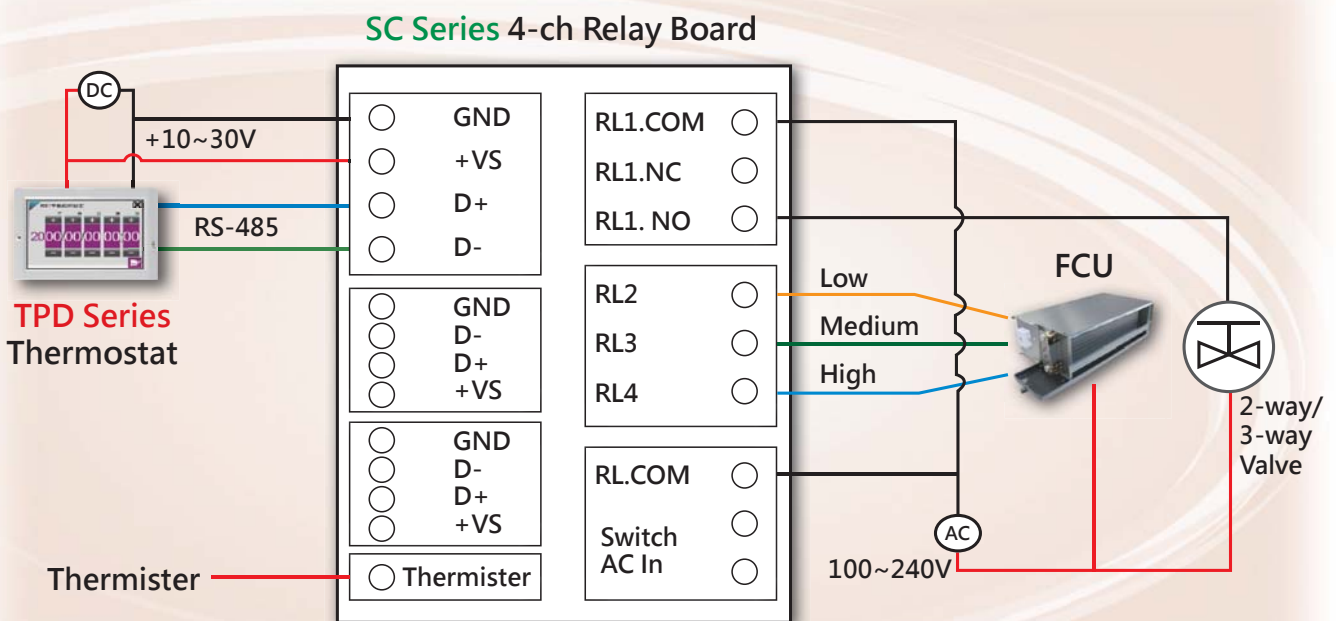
SC Series 4-ch Relay Board

DC

+10~30V

RS-485

TPD Series
Thermostat

GND
+VS
D+
D-

GND
D-
D+
+VS

GND
D-
D+
+VS

Thermister

Thermister

RL1.COM
RL1.NC
RL1. NO

RL2
RL3
RL4

RL.COM
Switch
AC In

Low
Medium
High

FCU

2-way/
3-way
Valve

AC
100~240V